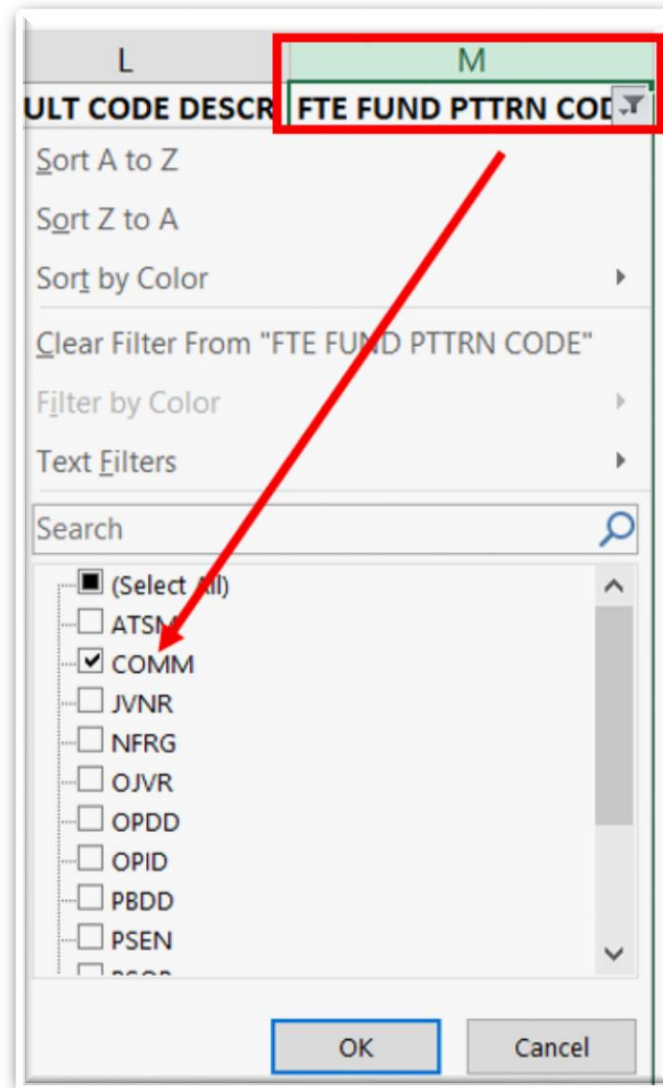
L
M
ULT CODE DESCR
FTE FUND PTTRN COD

Sort A to Z
Sort Z to A
Sort by Color
Clear Filter From "FTE FUND PTTRN CODE"
Filter by Color
Text Filters
Search

(Select All)
ATSM
COMM
JVNR
NFRG
OJVR
OPDD
OPID
PBDD
PSEN
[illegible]

OK
Cancel